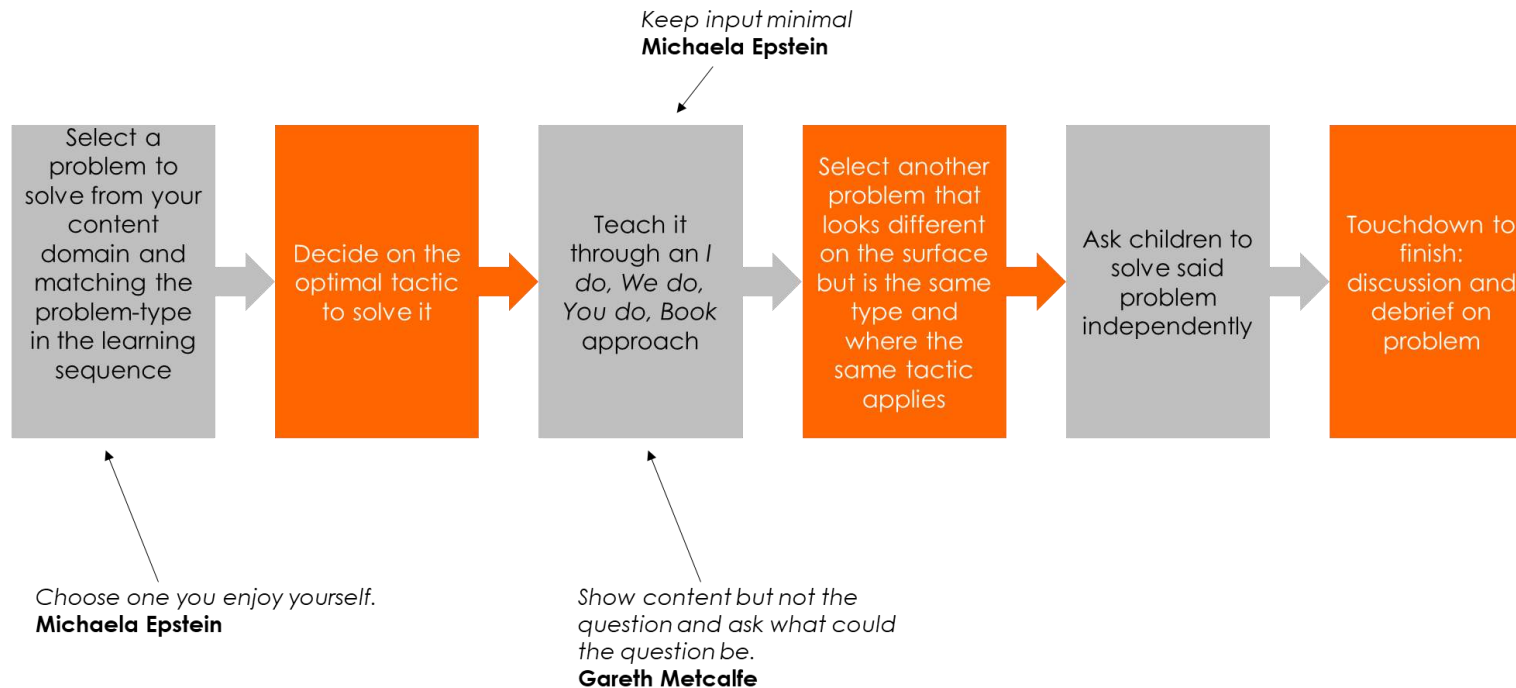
*Keep input minimal*
**Michaela Epstein**

Select a problem to solve from your content domain and matching the problem-type in the learning sequence

Decide on the optimal tactic to solve it

Teach it through an *I do, We do, You do, Book* approach

Select another problem that looks different on the surface but is the same type and where the same tactic applies

Ask children to solve said problem independently

Touchdown to finish: discussion and debrief on problem

*Choose one you enjoy yourself.*
**Michaela Epstein**

*Show content but not the question and ask what could the question be.*
**Gareth Metcalfe**